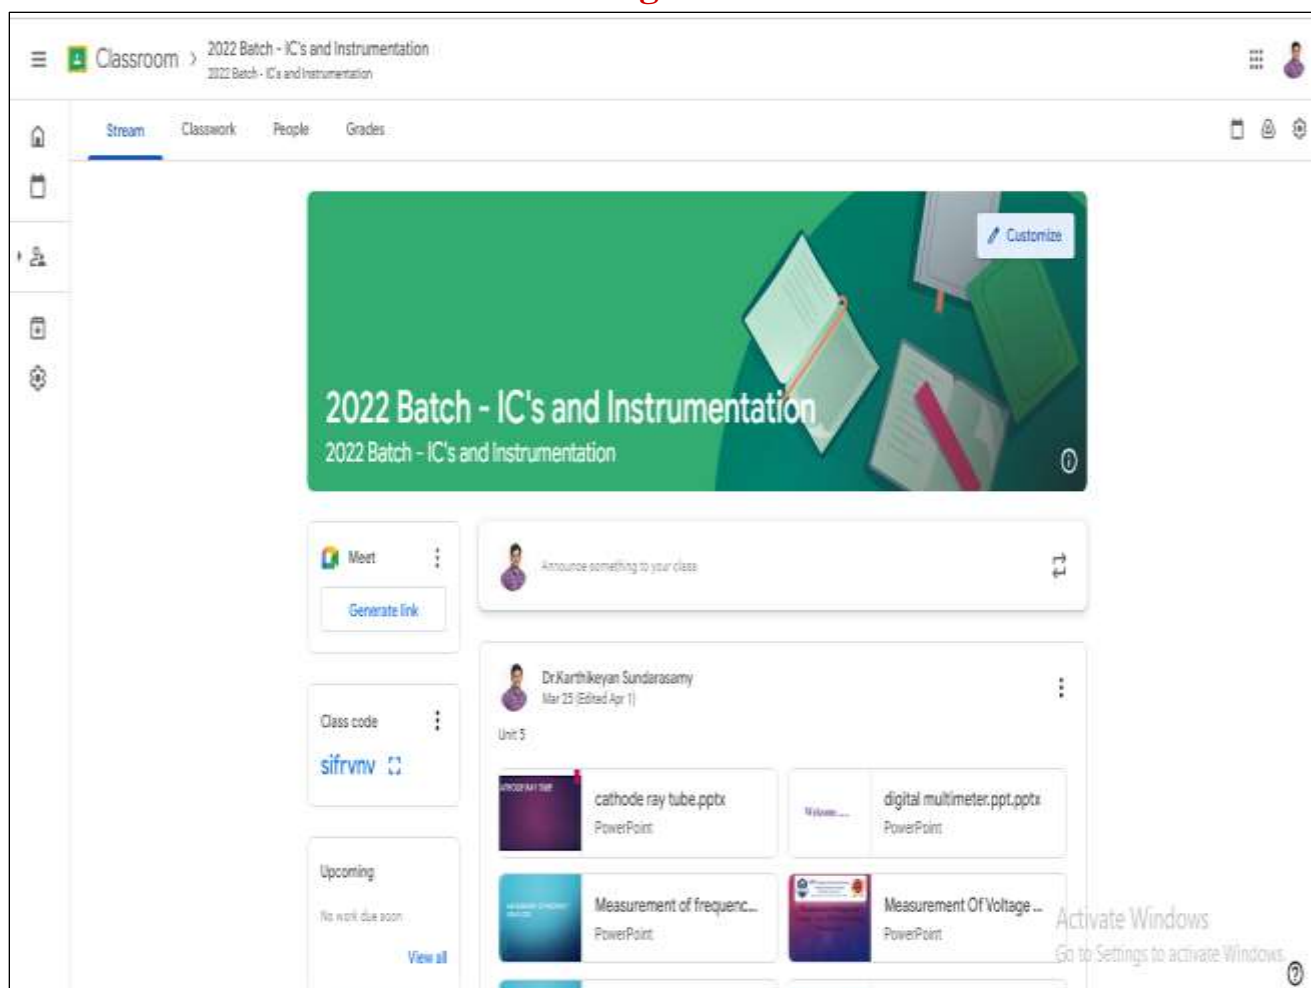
Classroom > 2022 Batch - IC's and Instrumentation
2022 Batch - IC's and Instrumentation

Stream Classwork People Grades

Customize

2022 Batch - IC's and Instrumentation
2022 Batch - IC's and Instrumentation

Meet
Generate link

Announce something to your class

Class code
sifrvnv

Upcoming
No work due soon
View all

Dr.Karthikeyan Sundarasamy
Mar 25 (Edited Apr 1)

Unit 5

cathode ray tube.pptx
PowerPoint

digital multimeter.ppt.pptx
PowerPoint

Measurement of frequenc...
PowerPoint

Measurement Of Voltage ...
PowerPoint

Activate Windows
Go to Settings to activate Windows.